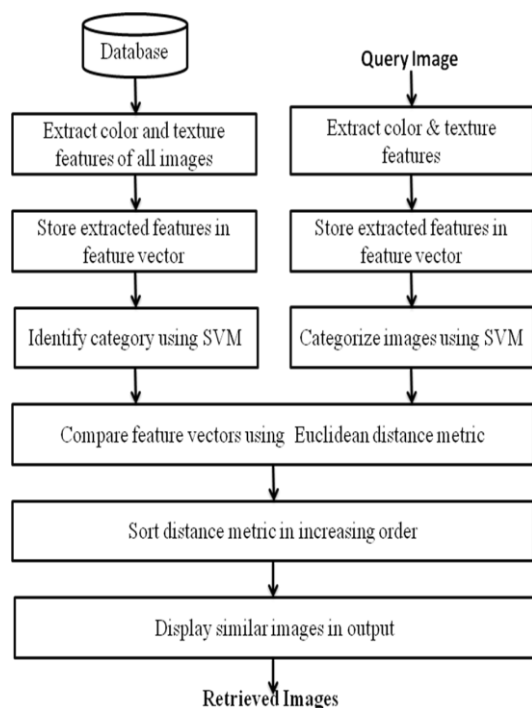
Database

Query Image

Extract color and texture features of all images

Extract color & texture features

Store extracted features in feature vector

Store extracted features in feature vector

Identify category using SVM

Categorize images using SVM

Compare feature vectors using Euclidean distance metric

Sort distance metric in increasing order

Display similar images in output

Retrieved Images